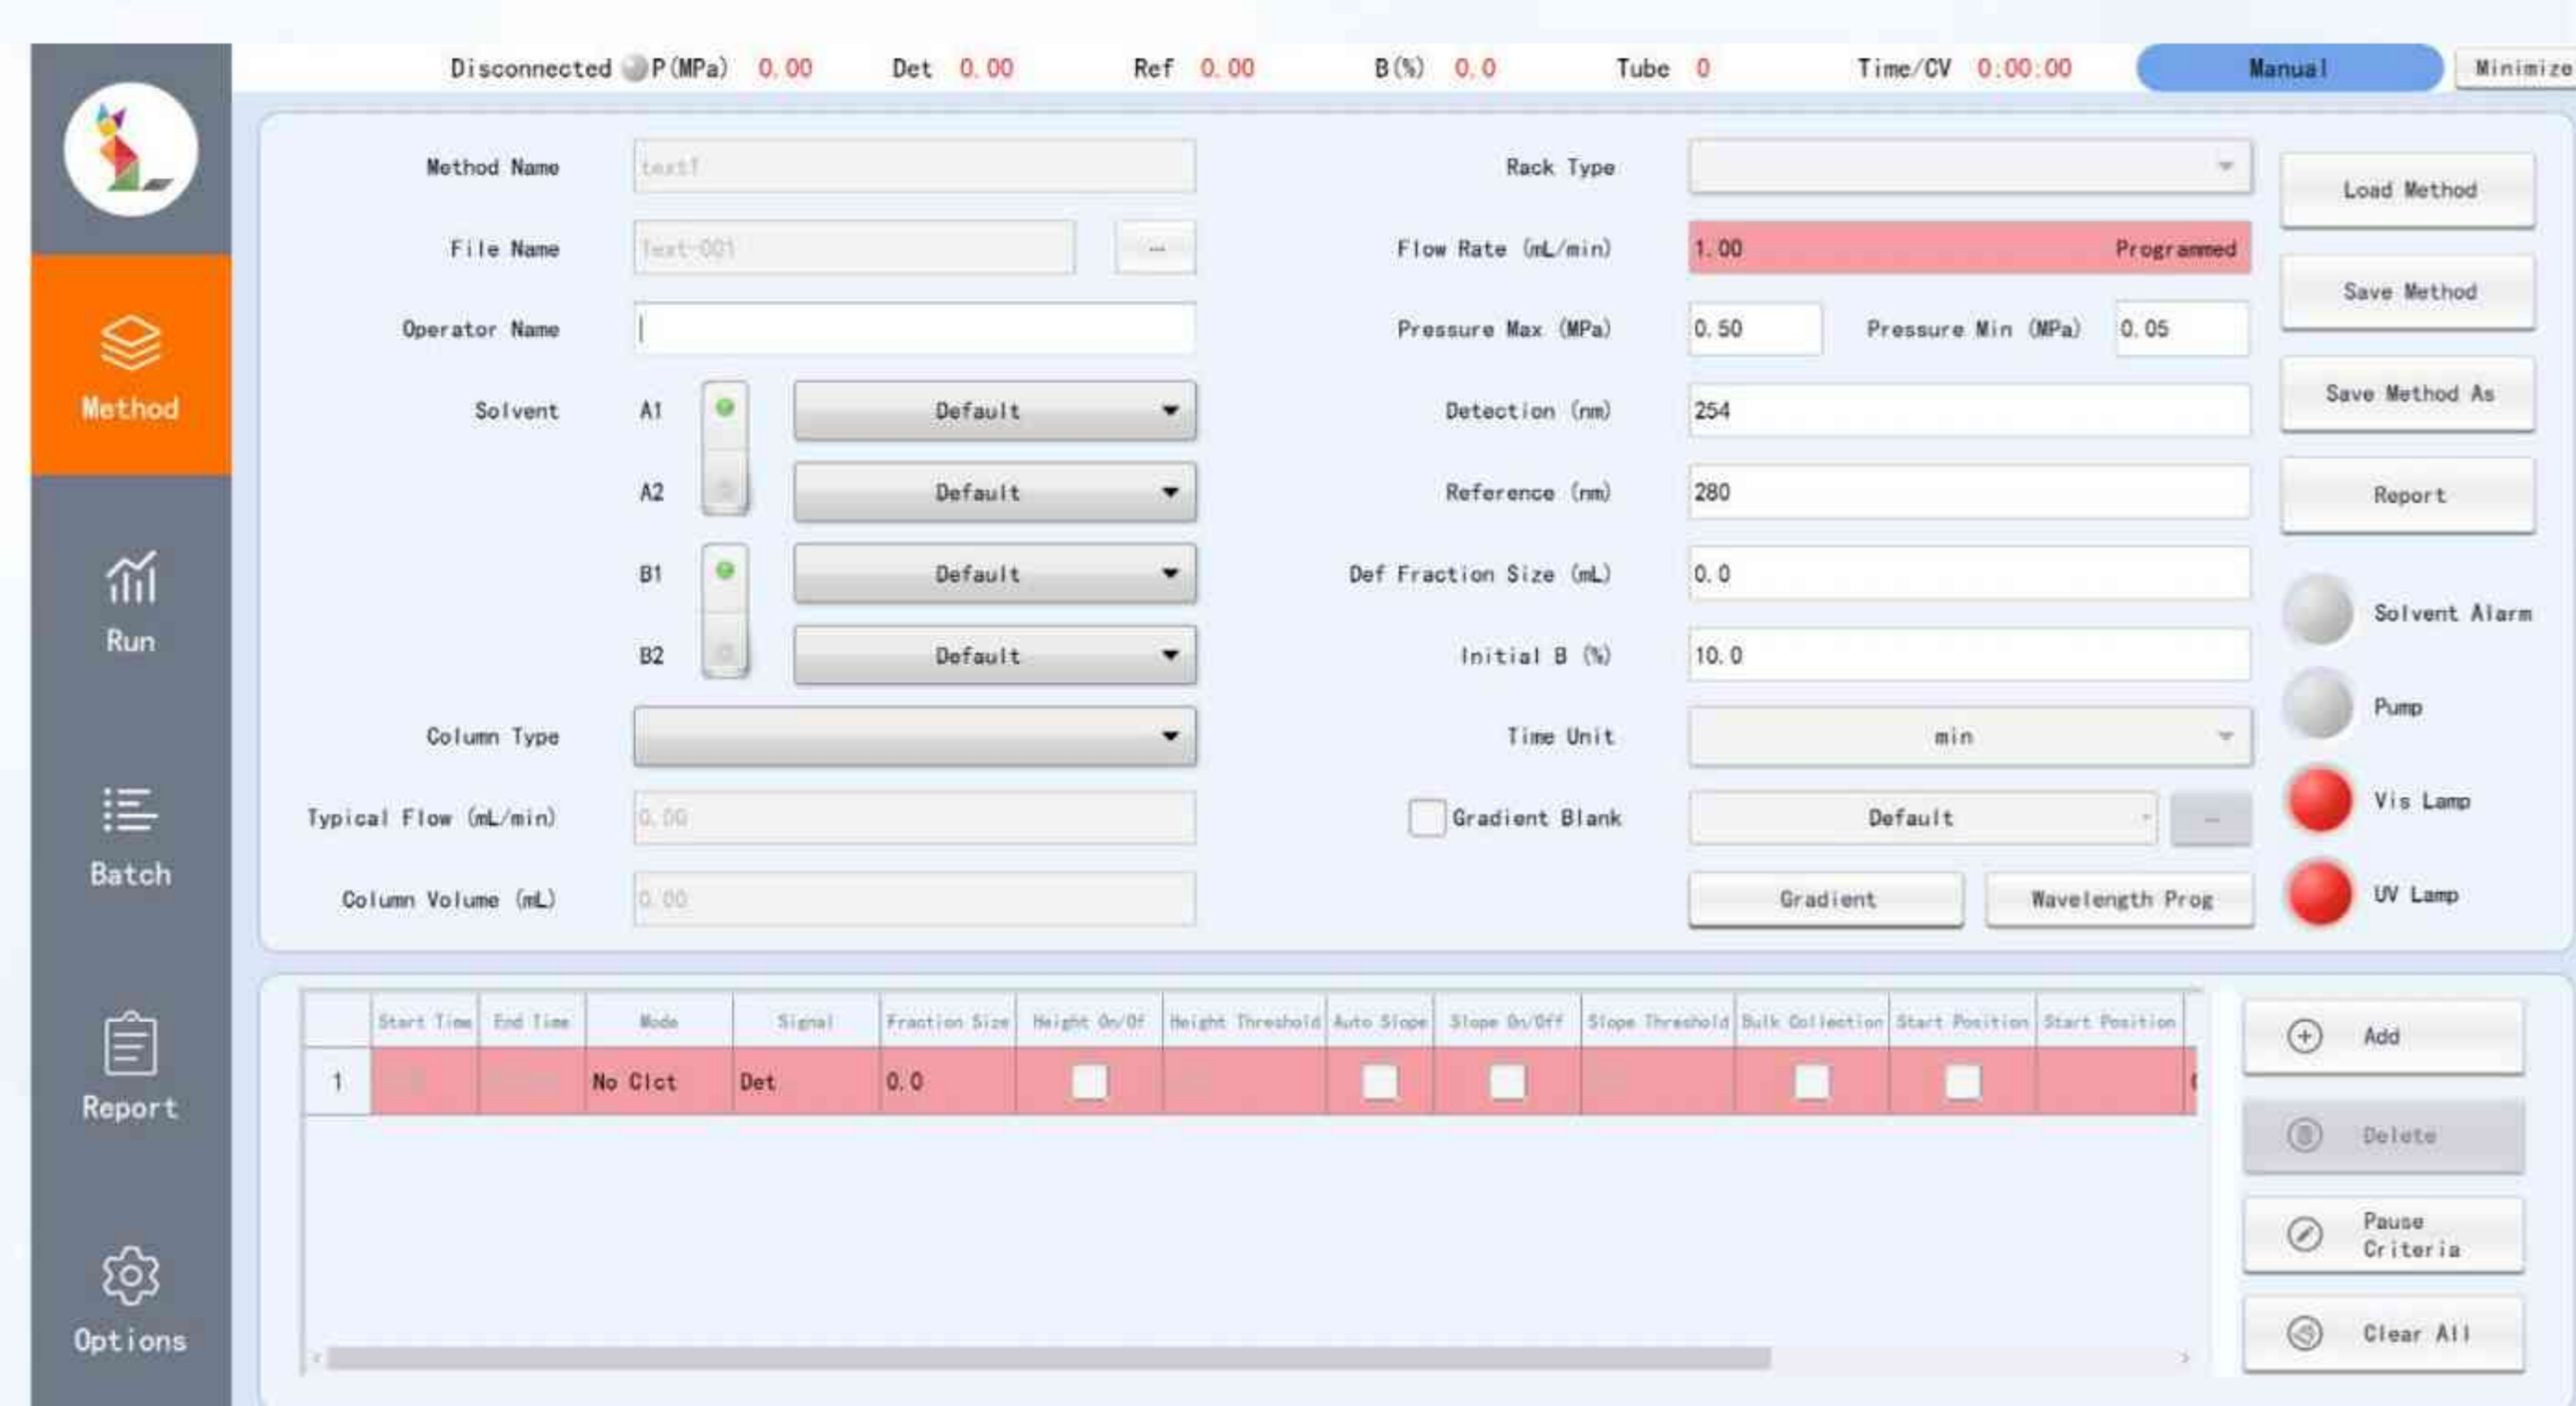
Disconnected P(MPa) 0.00 Det 0.00 Ref 0.00 B(%) 0.0 Tube 0 Time/CV 0:00:00 Manual Minimize

Method

Run

Batch

Report

Options

Method Name text1

File Name Text-001 ...

Operator Name

Solvent A1 Default

A2 Default

B1 Default

B2 Default

Column Type

Typical Flow (mL/min) 0.00

Column Volume (mL) 0.00

Rack Type

Flow Rate (mL/min) 1.00 Programmed

Pressure Max (MPa) 0.50 Pressure Min (MPa) 0.05

Detection (nm) 254

Reference (nm) 280

Def Fraction Size (mL) 0.0

Initial B (%) 10.0

Time Unit min

Gradient Blank Default ...

Gradient Wavelength Prog

Load Method

Save Method

Save Method As

Report

Solvent Alarm

Pump

Vis Lamp

UV Lamp

| | Start Time | End Time | Mode | Signal | Fraction Size | Height On/Of | Height Threshold | Auto Slope | Slope On/Off | Slope Threshold | Bulk Collection | Start Position | Start Position |
|---|---|---|---|---|---|---|---|---|---|---|---|---|---|
| 1 | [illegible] | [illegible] | No Clct | Det | 0.0 | | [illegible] | | | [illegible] | | | |

Add

Delete

Pause Criteria

Clear All